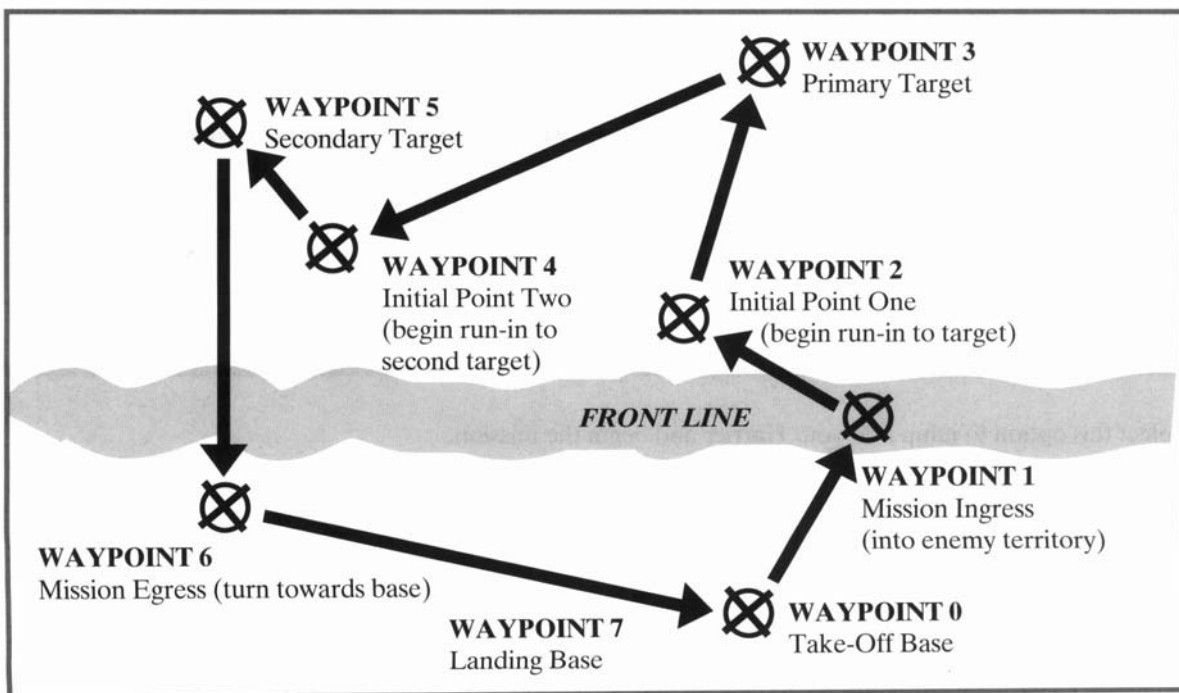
WAYPOINT 3
Primary Target

WAYPOINT 5
Secondary Target

WAYPOINT 4
Initial Point Two (begin run-in to second target)

WAYPOINT 2
Initial Point One (begin run-in to target)

FRONT LINE

WAYPOINT 1
Mission Ingress (into enemy territory)

WAYPOINT 6
Mission Egress (turn towards base)

WAYPOINT 7
Landing Base

WAYPOINT 0
Take-Off Base